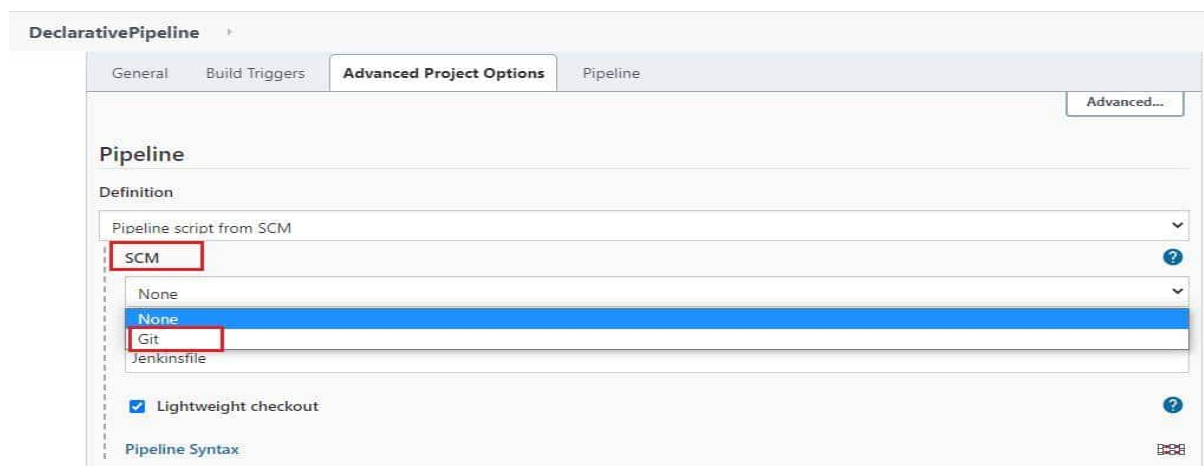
DeclarativePipeline

General Build Triggers Advanced Project Options Pipeline

Advanced...

Pipeline

Definition

Pipeline script from SCM

SCM

None

None
Git

Jenkinsfile

Lightweight checkout

Pipeline Syntax